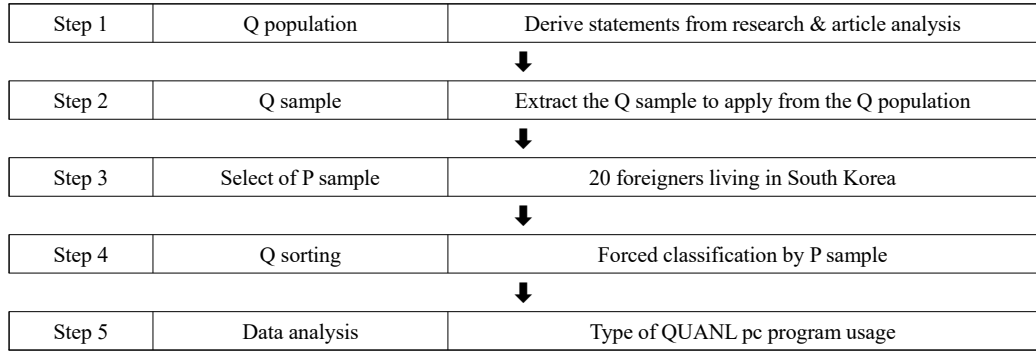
| Step 1 | Q population | Derive statements from research & article analysis |
|---|---|---|
| Step 2 | Q sample | Extract the Q sample to apply from the Q population |
| Step 3 | Select of P sample | 20 foreigners living in South Korea |
| Step 4 | Q sorting | Forced classification by P sample |
| Step 5 | Data analysis | Type of QUANL pc program usage |